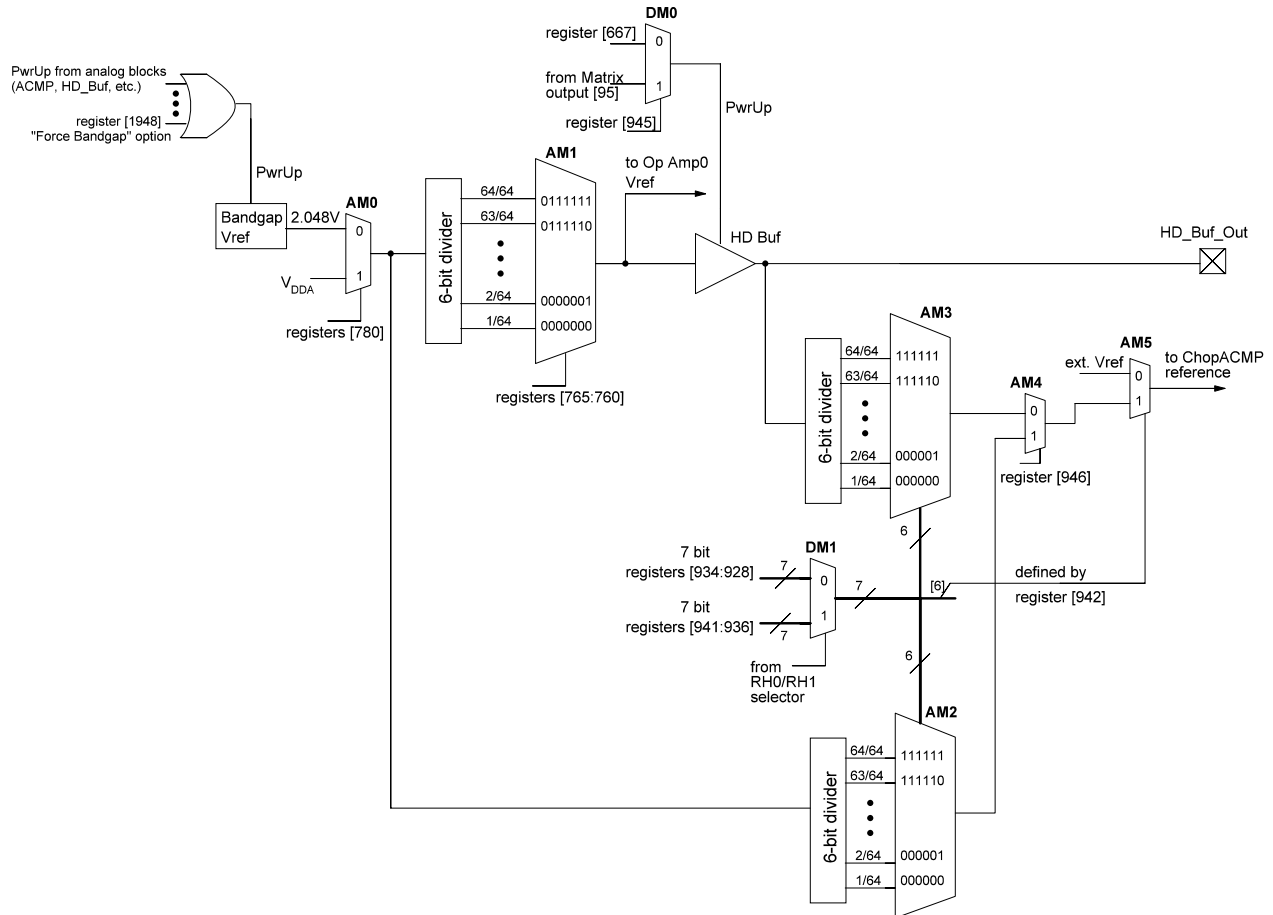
PwrUp from analog blocks
(ACMP, HD_Buf, etc.)

register [1948]
"Force Bandgap" option

DM0
register [667]
0
from Matrix
output [95]
1
register [945]

PwrUp

PwrUp

Bandgap
Vref
2.048V

AM0
0
1
$V_{DDA}$
registers [780]

6-bit divider

AM1
64/64 0111111
63/64 0111110
2/64 0000001
1/64 0000000

registers [765:760]

to Op Amp0
Vref

HD Buf

HD_Buf_Out

AM3
6-bit divider
64/64 111111
63/64 111110
2/64 000001
1/64 000000

AM4
0
1
register [946]

AM5
ext. Vref
0
1
to ChopACMP
reference

6

DM1
7 bit
registers [934:928]
7
0
7
7 bit
registers [941:936]
7
1
from
RH0/RH1
selector

[6]
defined by
register [942]

6

AM2
6-bit divider
64/64 111111
63/64 111110
2/64 000001
1/64 000000